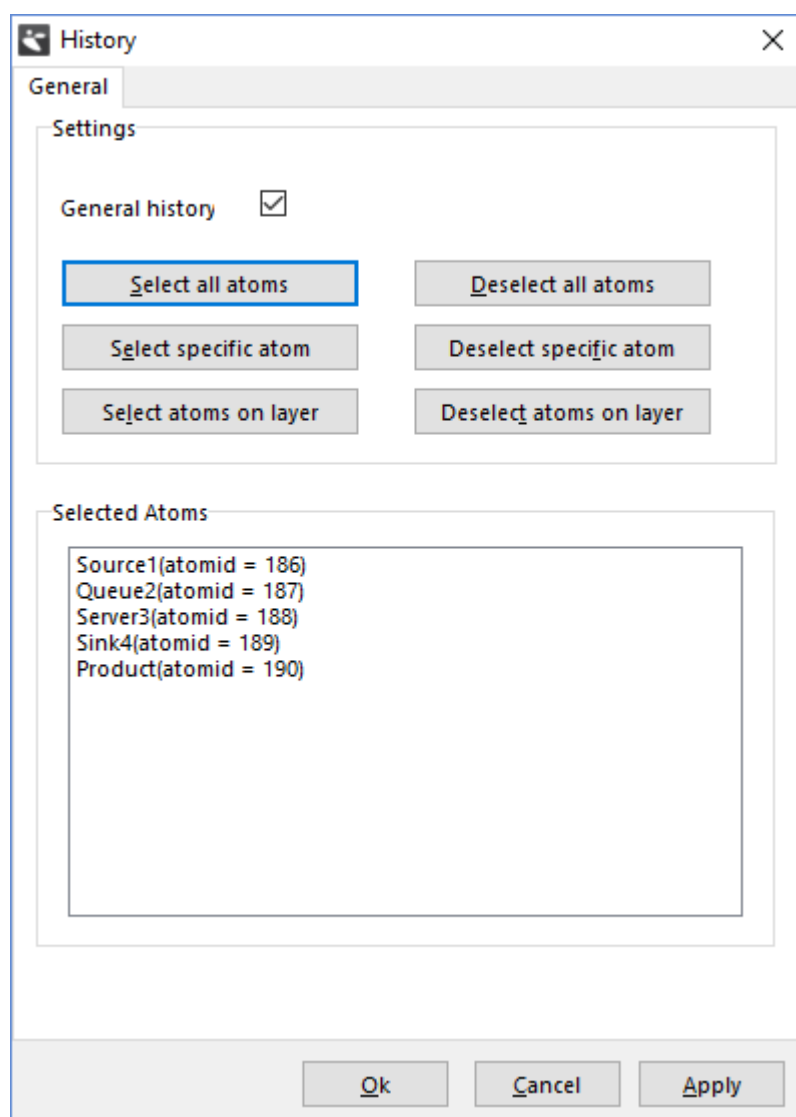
History

General

Settings

General history

Select all atoms

Deselect all atoms

Select specific atom

Deselect specific atom

Select atoms on layer

Deselect atoms on layer

Selected Atoms

Source1(atomid = 186)
Queue2(atomid = 187)
Server3(atomid = 188)
Sink4(atomid = 189)
Product(atomid = 190)

Ok

Cancel

Apply